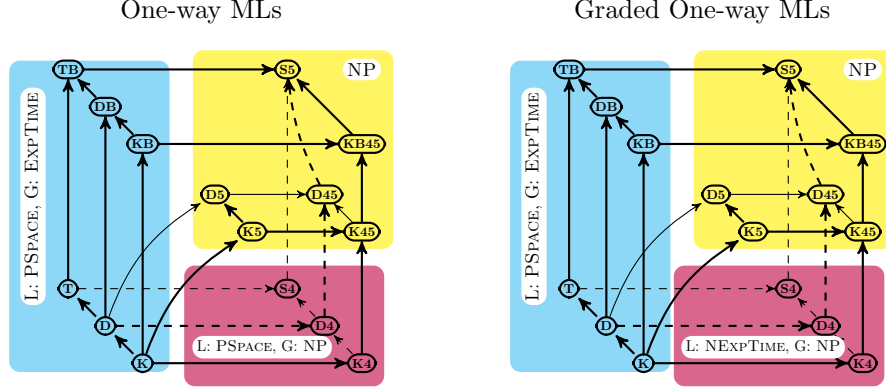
One-way MLs

NP

TB
S5
DB
KB
KB45
D5
D45
K5
K45
L: PSpace, G: ExpTime
T
S4
D
D4
K
K4
L: PSpace, G: NP

Graded One-way MLs

NP

TB
S5
DB
KB
KB45
D5
D45
K5
K45
L: PSpace, G: ExpTime
T
S4
D
D4
K
K4
L: NExpTime, G: NP